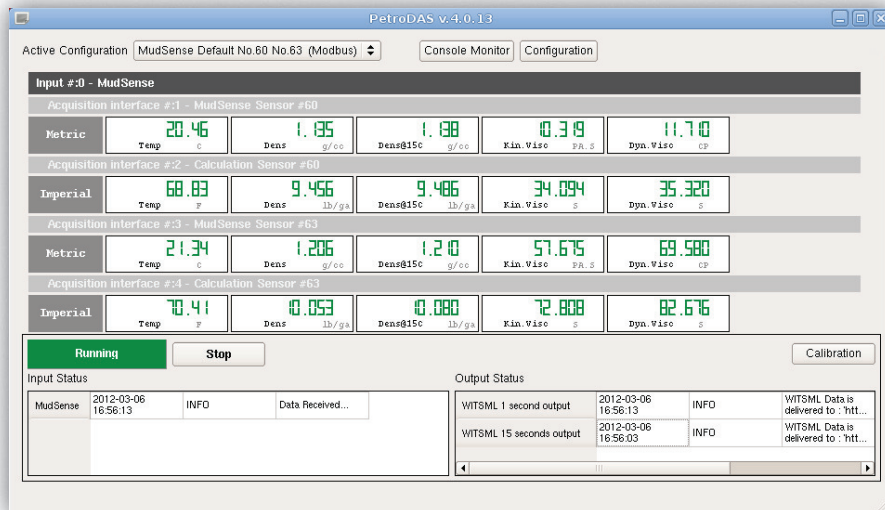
PetroDAS v.4.0.13

Active Configuration MudSense Default No.60 No.63 (Modbus)

Console Monitor Configuration

Input #:0 - MudSense

Acquisition interface #:1 - MudSense Sensor #60

| Metric | 20.46 Temp C | 1.135 Dens g/cc | 1.138 Dens@15c g/cc | 10.319 Kin.Visc PA.S | 11.710 Dyn.Visc CP |
|---|---|---|---|---|---|

Acquisition interface #:2 - Calculation Sensor #60

| Imperial | 68.83 Temp F | 9.456 Dens lb/ga | 9.486 Dens@15c lb/ga | 34.094 Kin.Visc S | 35.320 Dyn.Visc S |
|---|---|---|---|---|---|

Acquisition interface #:3 - MudSense Sensor #63

| Metric | 21.34 Temp C | 1.206 Dens g/cc | 1.210 Dens@15c g/cc | 57.675 Kin.Visc PA.S | 69.580 Dyn.Visc CP |
|---|---|---|---|---|---|

Acquisition interface #:4 - Calculation Sensor #63

| Imperial | 70.41 Temp F | 10.053 Dens lb/ga | 10.080 Dens@15c lb/ga | 72.808 Kin.Visc S | 82.676 Dyn.Visc S |
|---|---|---|---|---|---|

Running Stop Calibration

Input Status

| MudSense | 2012-03-06 16:56:13 | INFO | Data Received... |
|---|---|---|---|

Output Status

| WITSML 1 second output | 2012-03-06 16:56:13 | INFO | WITSML Data is delivered to : 'htt... |
|---|---|---|---|
| WITSML 15 seconds output | 2012-03-06 16:56:03 | INFO | WITSML Data is delivered to : 'htt... |